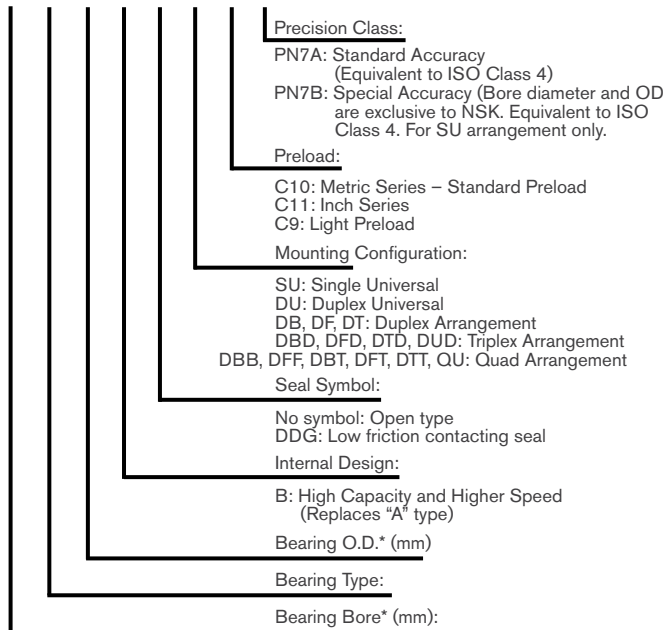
Precision Class:

PN7A: Standard Accuracy (Equivalent to ISO Class 4)
PN7B: Special Accuracy (Bore diameter and OD are exclusive to NSK. Equivalent to ISO Class 4. For SU arrangement only.

Preload:

C10: Metric Series – Standard Preload
C11: Inch Series
C9: Light Preload

Mounting Configuration:

SU: Single Universal
DU: Duplex Universal
DB, DF, DT: Duplex Arrangement
DBD, DFD, DTD, DUD: Triplex Arrangement
DBB, DFF, DBT, DFT, DTT, QU: Quad Arrangement

Seal Symbol:

No symbol: Open type
DDG: Low friction contacting seal

Internal Design:

B: High Capacity and Higher Speed (Replaces "A" type)

Bearing O.D.* (mm)

Bearing Type:

Bearing Bore* (mm):